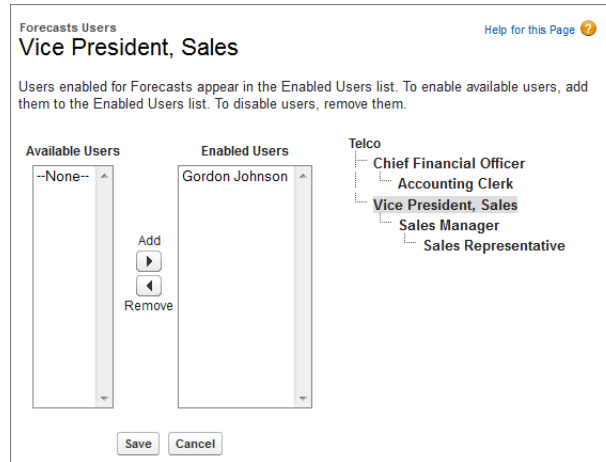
Forecasts Users
Vice President, Sales

Help for this Page

Users enabled for Forecasts appear in the Enabled Users list. To enable available users, add them to the Enabled Users list. To disable users, remove them.

Available Users
--None--

Add
Remove

Enabled Users
Gordon Johnson

Telco
Chief Financial Officer
Accounting Clerk
Vice President, Sales
Sales Manager
Sales Representative

Save Cancel